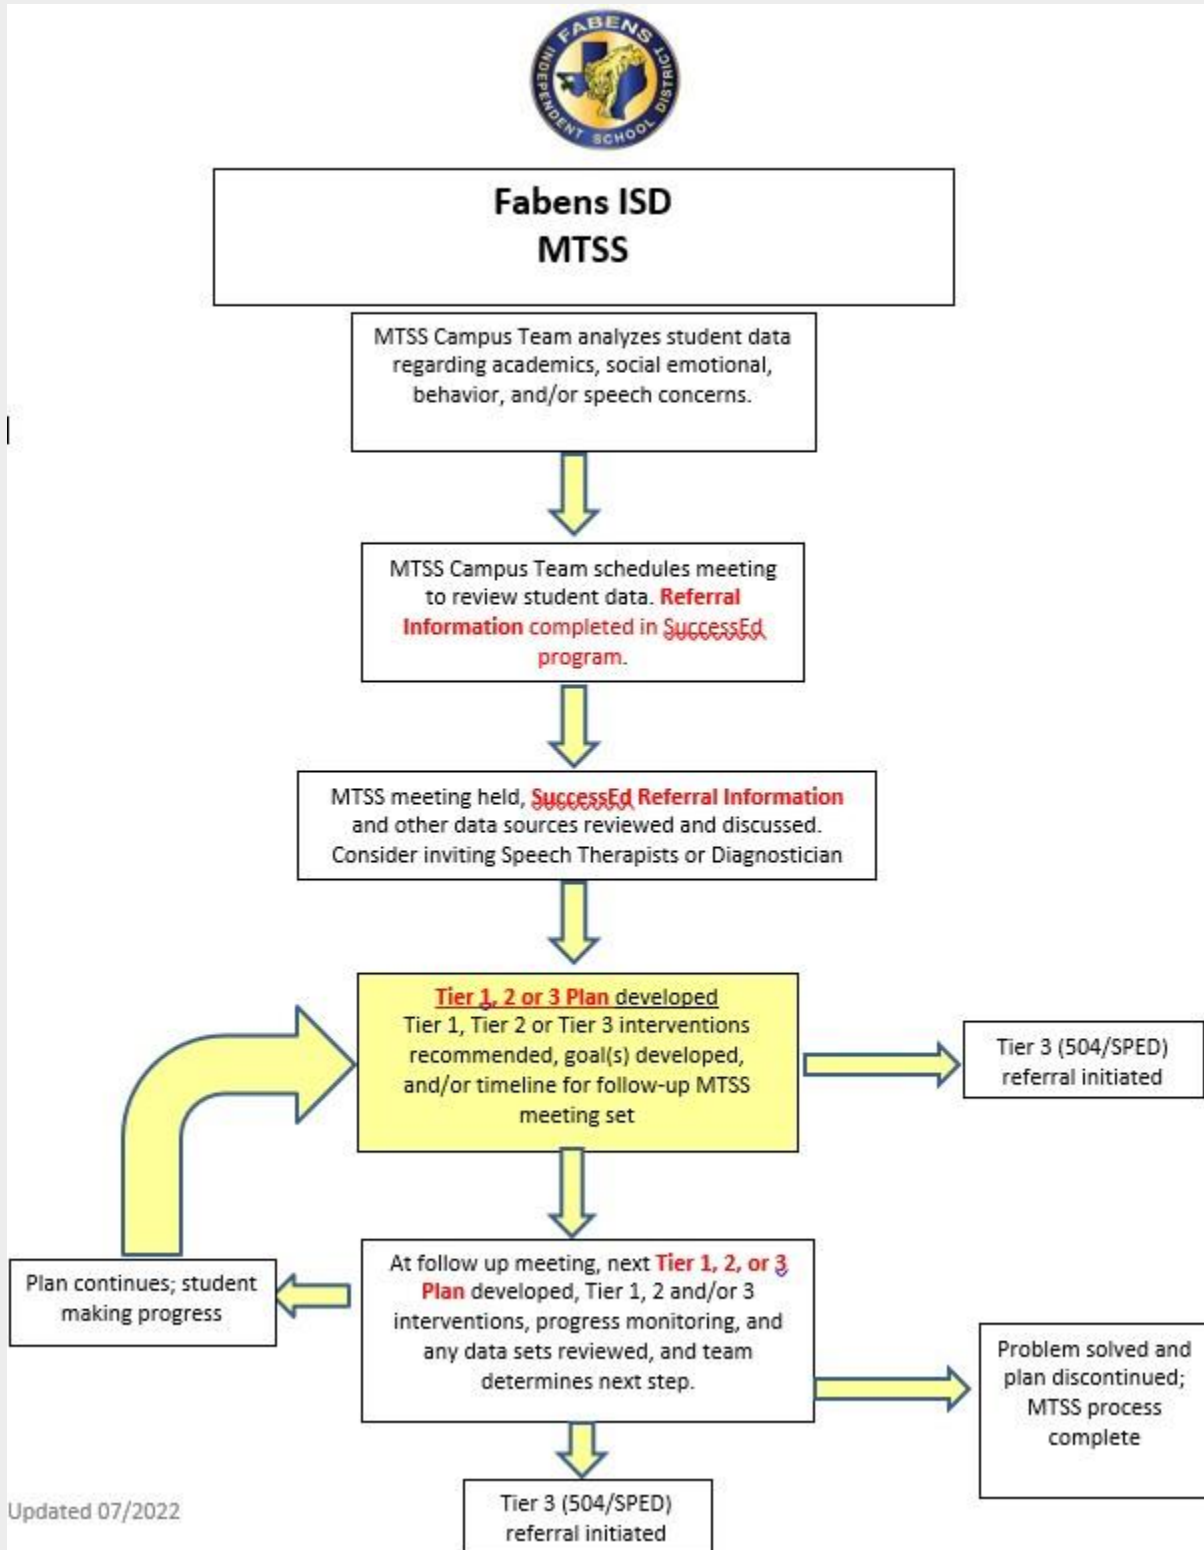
FABENS INDEPENDENT SCHOOL DISTRICT

Fabens ISD
MTSS

MTSS Campus Team analyzes student data regarding academics, social emotional, behavior, and/or speech concerns.

MTSS Campus Team schedules meeting to review student data. Referral Information completed in SuccessEd program.

MTSS meeting held, SuccessEd Referral Information and other data sources reviewed and discussed. Consider inviting Speech Therapists or Diagnostician

Tier 1, 2 or 3 Plan developed
Tier 1, Tier 2 or Tier 3 interventions recommended, goal(s) developed, and/or timeline for follow-up MTSS meeting set

Tier 3 (504/SPED) referral initiated

Plan continues; student making progress

At follow up meeting, next Tier 1, 2, or 3 Plan developed, Tier 1, 2 and/or 3 interventions, progress monitoring, and any data sets reviewed, and team determines next step.

Problem solved and plan discontinued; MTSS process complete

Tier 3 (504/SPED) referral initiated

Updated 07/2022